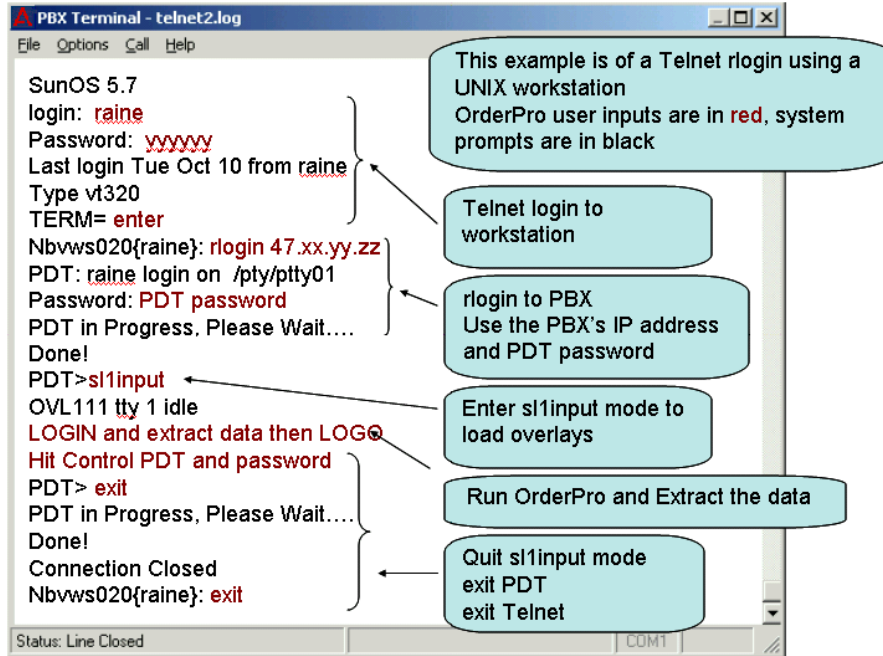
PBX Terminal - telnet2.log

File Options Call Help

SunOS 5.7
login: raine
Password: yyyyyy
Last login Tue Oct 10 from raine
Type vt320
TERM= enter
Nbvws020{raine}: rlogin 47.xx.yy.zz
PDT: raine login on /pty/ptty01
Password: PDT password
PDT in Progress, Please Wait….
Done!
PDT>sl1input
OVL111 tty 1 idle
LOGIN and extract data then LOGO
Hit Control PDT and password
PDT> exit
PDT in Progress, Please Wait….
Done!
Connection Closed
Nbvws020{raine}: exit

This example is of a Telnet rlogin using a UNIX workstation
OrderPro user inputs are in red, system prompts are in black

Telnet login to workstation

rlogin to PBX
Use the PBX's IP address and PDT password

Enter sl1input mode to load overlays

Run OrderPro and Extract the data

Quit sl1input mode
exit PDT
exit Telnet

Status: Line Closed

COM1